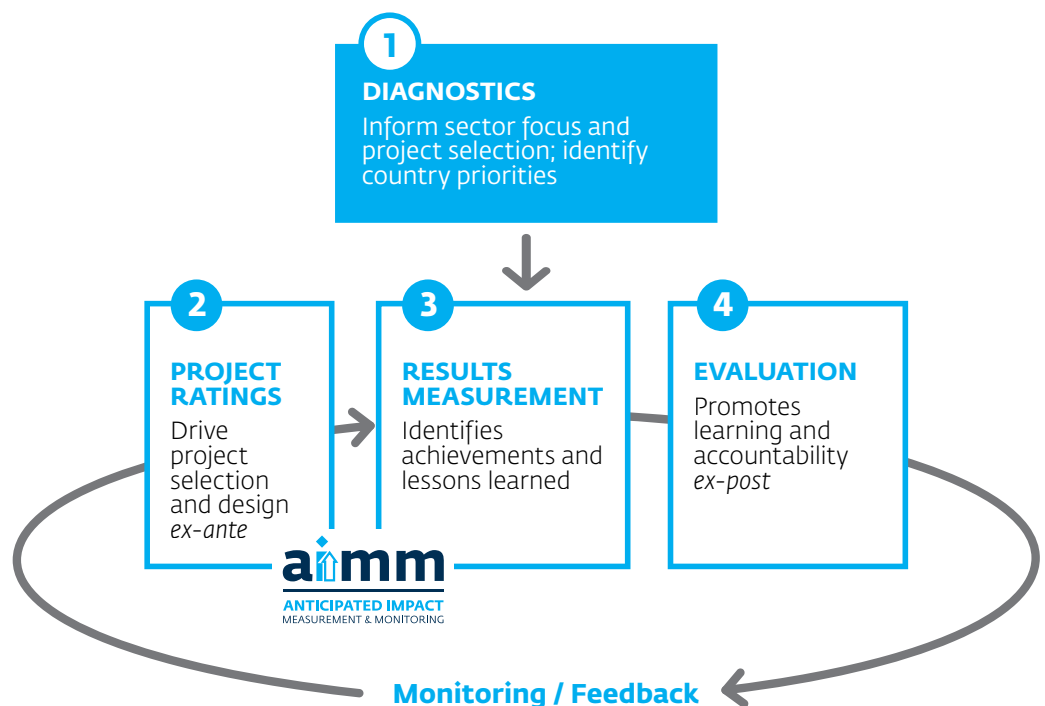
1
DIAGNOSTICS
Inform sector focus and project selection; identify country priorities

2
PROJECT RATINGS
Drive project selection and design *ex-ante*

aimm
ANTICIPATED IMPACT
MEASUREMENT & MONITORING

3
RESULTS MEASUREMENT
Identifies achievements and lessons learned

4
EVALUATION
Promotes learning and accountability *ex-post*

Monitoring / Feedback